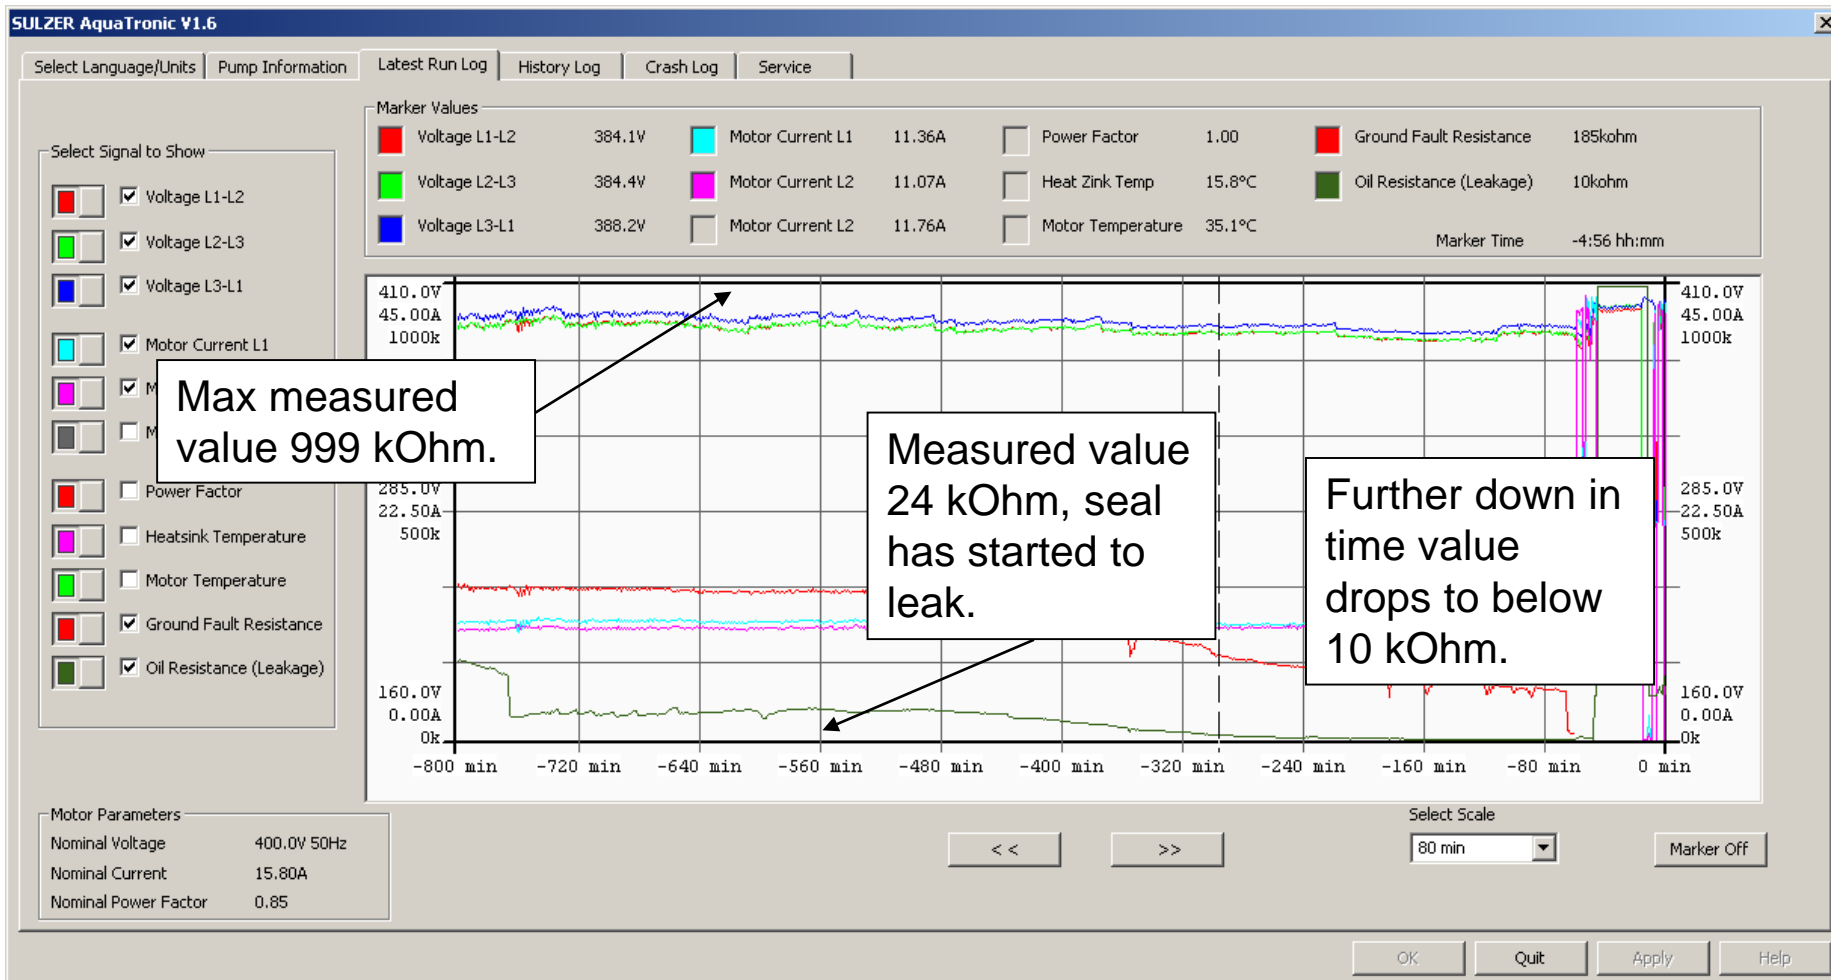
SULZER AquaTronic V1.6

Select Language/Units | Pump Information | Latest Run Log | History Log | Crash Log | Service

Select Signal to Show

Voltage L1-L2
Voltage L2-L3
Voltage L3-L1
Motor Current L1
M
M
Power Factor
Heatsink Temperature
Motor Temperature
Ground Fault Resistance
Oil Resistance (Leakage)

Marker Values

| | | | | | | | |
|---|---|---|---|---|---|---|---|
| Voltage L1-L2 | 384.1V | Motor Current L1 | 11.36A | Power Factor | 1.00 | Ground Fault Resistance | 185kohm |
| Voltage L2-L3 | 384.4V | Motor Current L2 | 11.07A | Heat Zink Temp | 15.8°C | Oil Resistance (Leakage) | 10kohm |
| Voltage L3-L1 | 388.2V | Motor Current L2 | 11.76A | Motor Temperature | 35.1°C | Marker Time | -4:56 hh:mm |

410.0V
45.00A
1000k

285.0V
22.50A
500k

160.0V
0.00A
0k

410.0V
45.00A
1000k

285.0V
22.50A
500k

160.0V
0.00A
0k

-800 min -720 min -640 min -560 min -480 min -400 min -320 min -240 min -160 min -80 min 0 min

Max measured value 999 kOhm.

Measured value 24 kOhm, seal has started to leak.

Further down in time value drops to below 10 kOhm.

Motor Parameters
Nominal Voltage 400.0V 50Hz
Nominal Current 15.80A
Nominal Power Factor 0.85

< < >>

Select Scale
80 min

Marker Off

OK Quit Apply Help